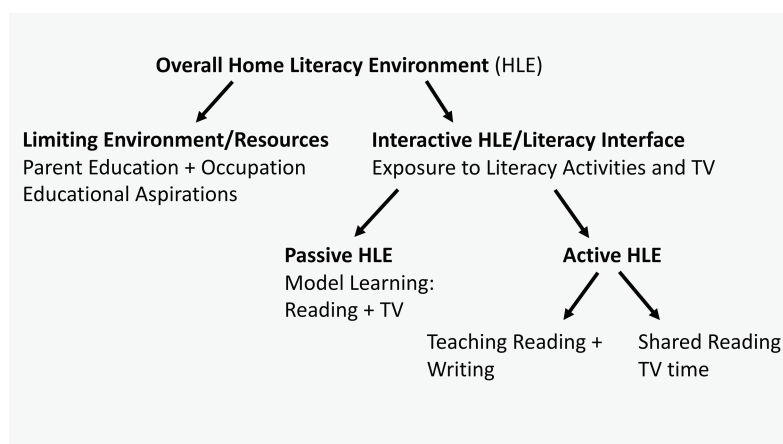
**Overall Home Literacy Environment** (HLE)

**Limiting Environment/Resources**
Parent Education + Occupation
Educational Aspirations

**Interactive HLE/Literacy Interface**
Exposure to Literacy Activities and TV

**Passive HLE**
Model Learning:
Reading + TV

**Active HLE**

Teaching Reading +
Writing

Shared Reading
TV time